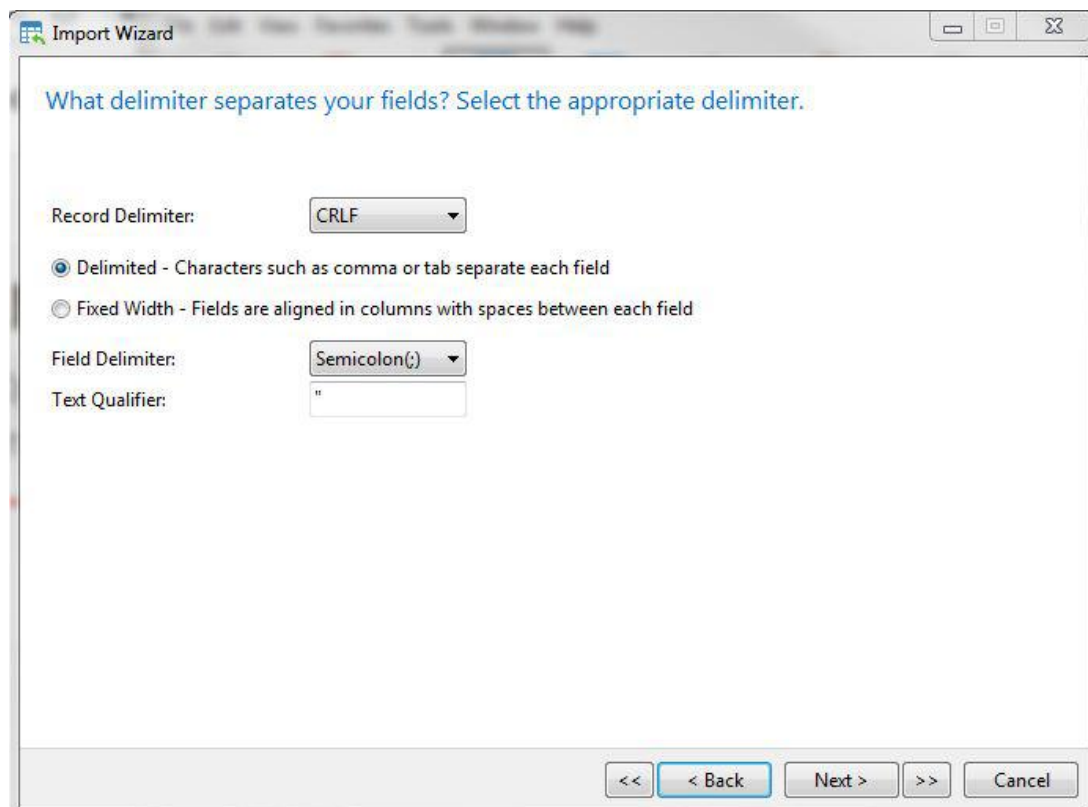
Import Wizard

What delimiter separates your fields? Select the appropriate delimiter.

Record Delimiter: CRLF

Delimited - Characters such as comma or tab separate each field

Fixed Width - Fields are aligned in columns with spaces between each field

Field Delimiter: Semicolon(;)

Text Qualifier: "

<< < Back Next > >> Cancel